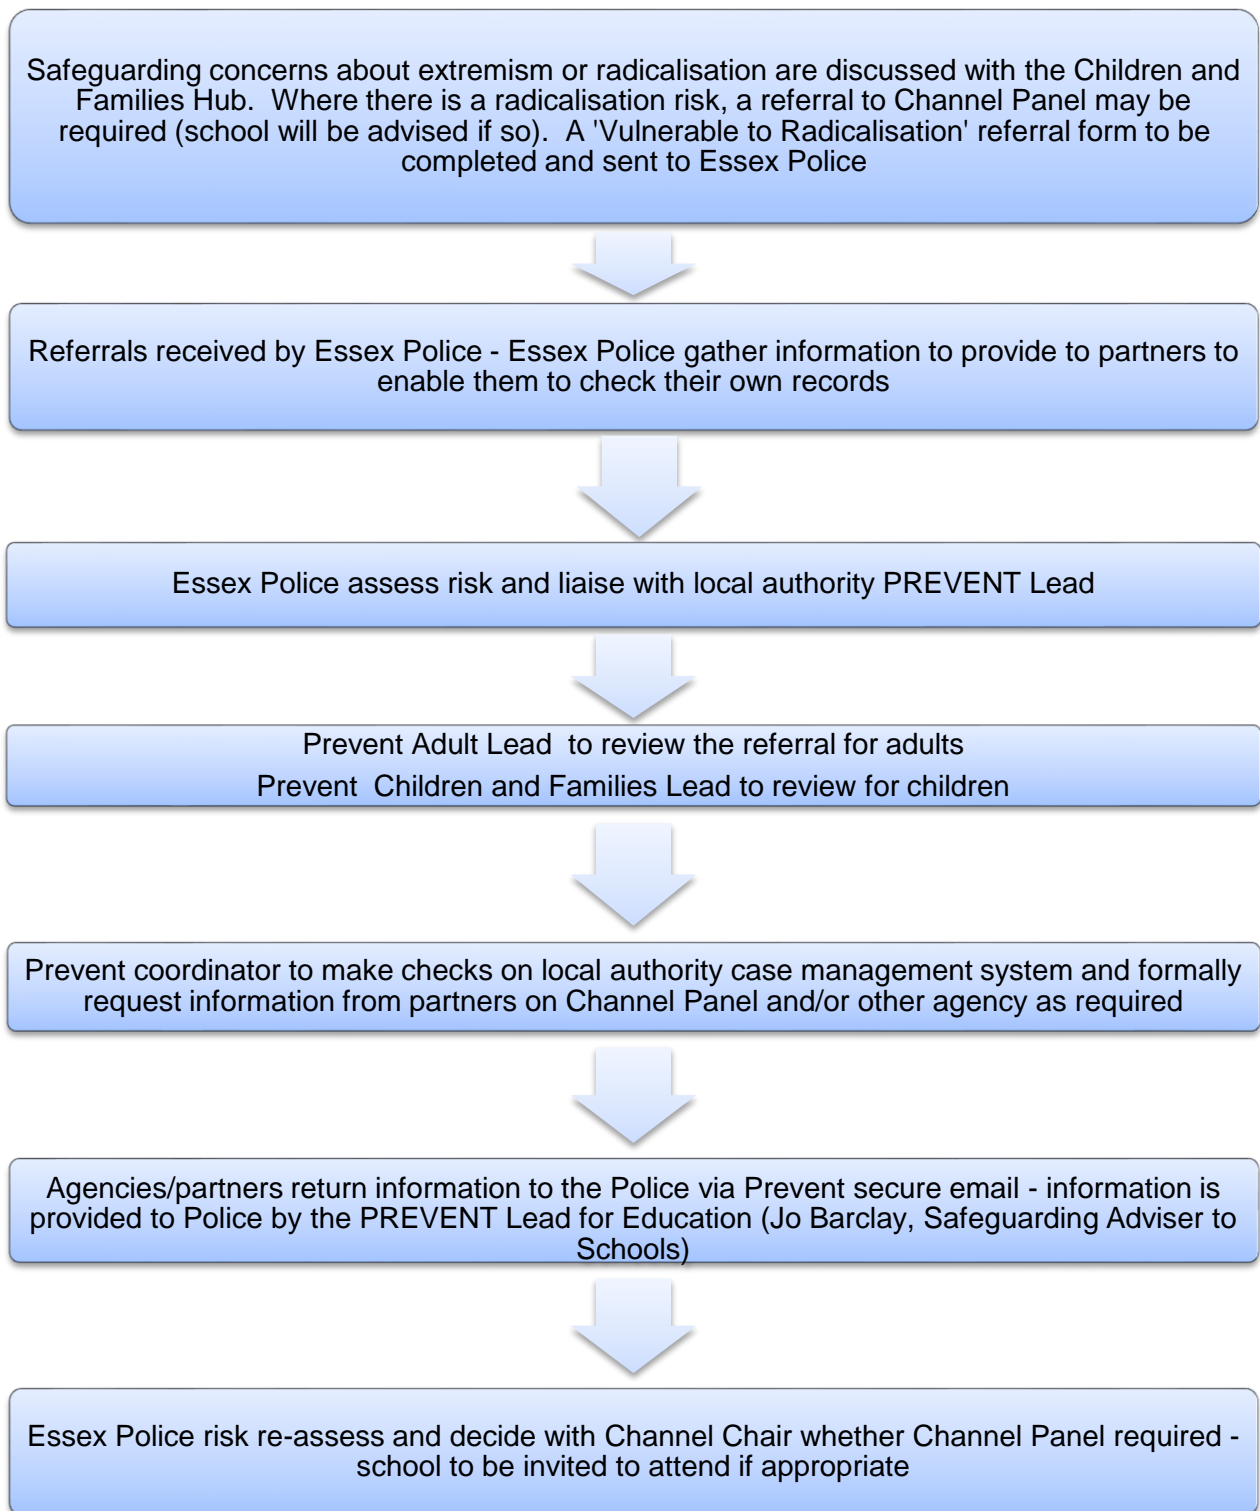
Safeguarding concerns about extremism or radicalisation are discussed with the Children and Families Hub. Where there is a radicalisation risk, a referral to Channel Panel may be required (school will be advised if so). A 'Vulnerable to Radicalisation' referral form to be completed and sent to Essex Police

Referrals received by Essex Police - Essex Police gather information to provide to partners to enable them to check their own records

Essex Police assess risk and liaise with local authority PREVENT Lead

Prevent Adult Lead to review the referral for adults

Prevent Children and Families Lead to review for children

Prevent coordinator to make checks on local authority case management system and formally request information from partners on Channel Panel and/or other agency as required

Agencies/partners return information to the Police via Prevent secure email - information is provided to Police by the PREVENT Lead for Education (Jo Barclay, Safeguarding Adviser to Schools)

Essex Police risk re-assess and decide with Channel Chair whether Channel Panel required - school to be invited to attend if appropriate